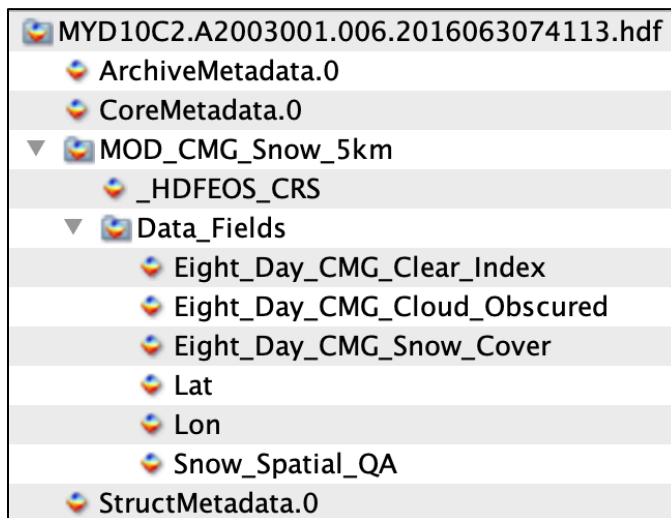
MYD10C2.A2003001.006.2016063074113.hdf
ArchiveMetadata.0
CoreMetadata.0
MOD_CMG_Snow_5km
_HDFEOS_CRS
Data_Fields
Eight_Day_CMG_Clear_Index
Eight_Day_CMG_Cloud_Obscured
Eight_Day_CMG_Snow_Cover
Lat
Lon
Snow_Spatial_QA
StructMetadata.0